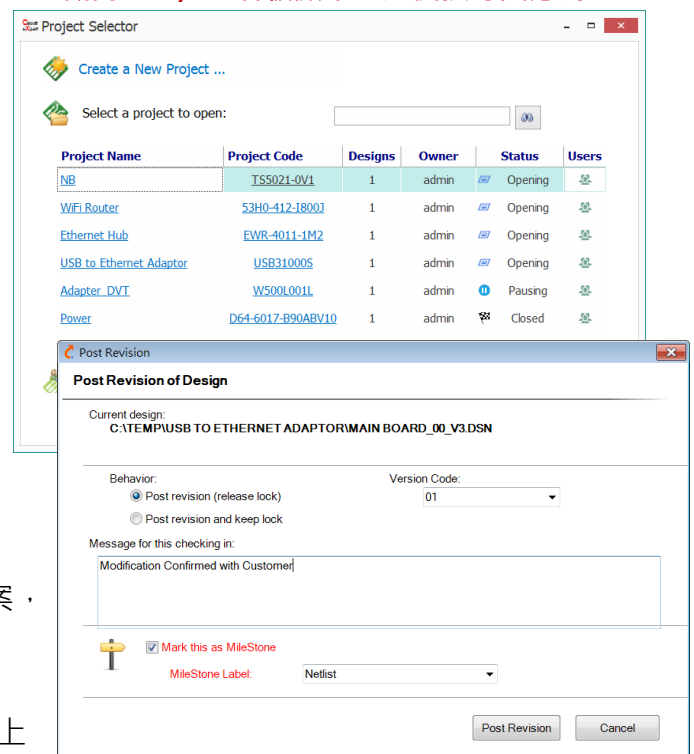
Project Selector

Create a New Project ...

Select a project to open:

| Project Name | Project Code | Designs | Owner | Status | Users |
|---|---|---|---|---|---|
| NB | TS5021-0V1 | 1 | admin | Opening | |
| WiFi Router | 53H0-412-I800J | 1 | admin | Opening | |
| Ethernet Hub | EWR-4011-1M2 | 1 | admin | Opening | |
| USB to Ethernet Adaptor | USB31000S | 1 | admin | Opening | |
| Adapter_DVT | W500L001L | 1 | admin | Pausing | |
| Power | D64-6017-B90ABV10 | 1 | admin | Closed | |

Post Revision

Post Revision of Design

Current design:
C:\TEMP\USB TO ETHERNET ADAPTOR\MAIN BOARD_00_V3.DSN

Behavior:
Post revision (release lock)
Post revision and keep lock

Version Code:
01

Message for this checking in:
Modification Confirmed with Customer

Mark this as MileStone

MileStone Label: Netlist

Post Revision
Cancel

案，

上